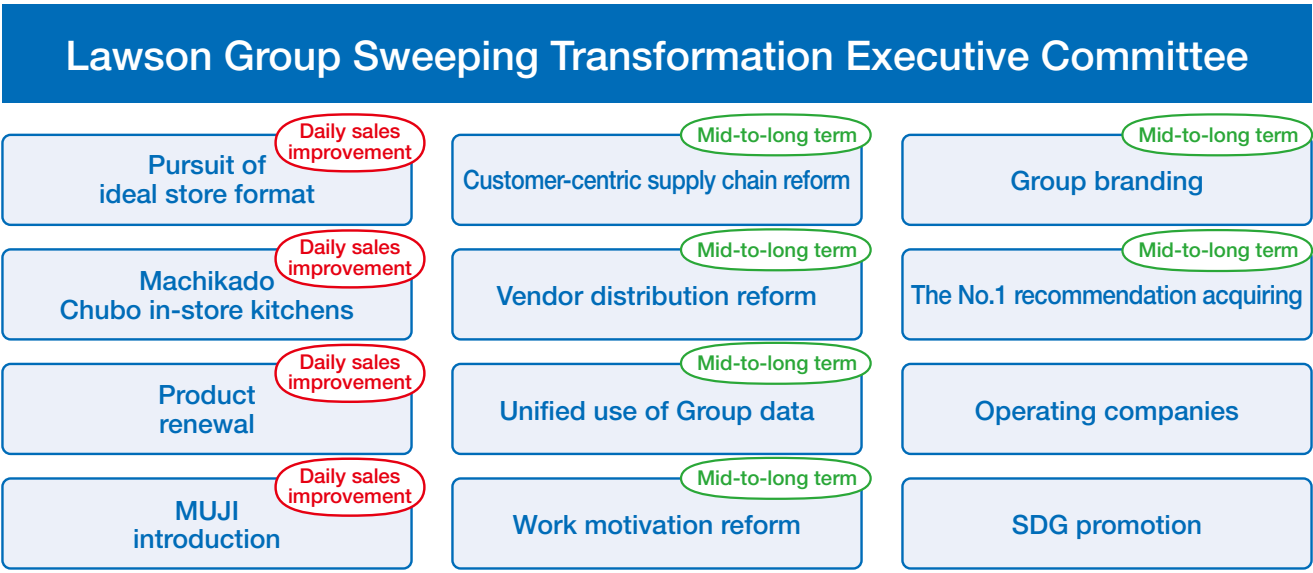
Lawson Group Sweeping Transformation Executive Committee

Daily sales improvement
Pursuit of ideal store format

Daily sales improvement
Machikado Chubo in-store kitchens

Daily sales improvement
Product renewal

Daily sales improvement
MUJI introduction

Mid-to-long term
Customer-centric supply chain reform

Mid-to-long term
Vendor distribution reform

Mid-to-long term
Unified use of Group data

Mid-to-long term
Work motivation reform

Mid-to-long term
Group branding

Mid-to-long term
The No.1 recommendation acquiring

Operating companies

SDG promotion